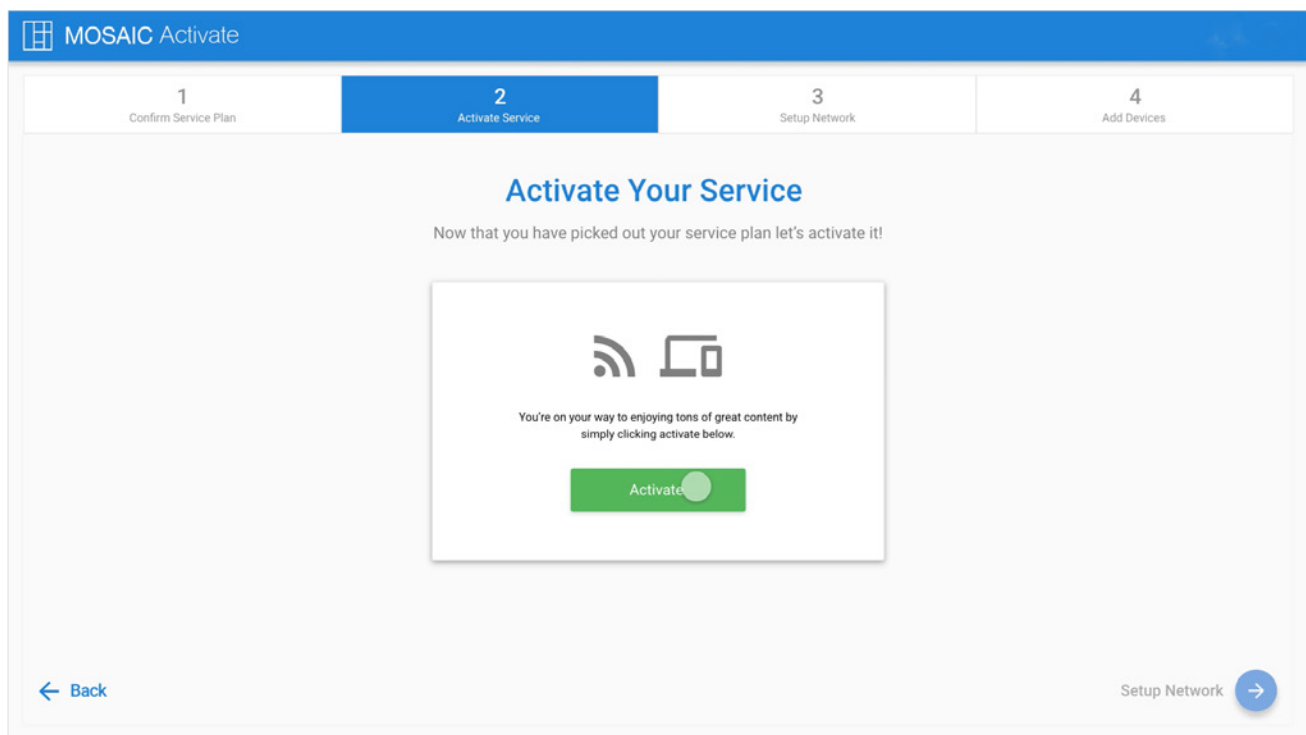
MOSAIC Activate

1
Confirm Service Plan

2
Activate Service

3
Setup Network

4
Add Devices

Activate Your Service

Now that you have picked out your service plan let's activate it!

You're on your way to enjoying tons of great content by simply clicking activate below.

Activate

← Back

Setup Network